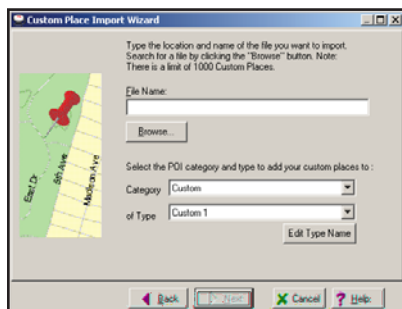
Custom Place Import Wizard

Type the location and name of the file you want to import. Search for a file by clicking the "Browse" button. Note: There is a limit of 1000 Custom Places.

File Name:

Browse...

Select the POI category and type to add your custom places to :

Category Custom

of Type Custom 1

Edit Type Name

East Dr

6th Ave

Madison Ave

Back Next Cancel Help